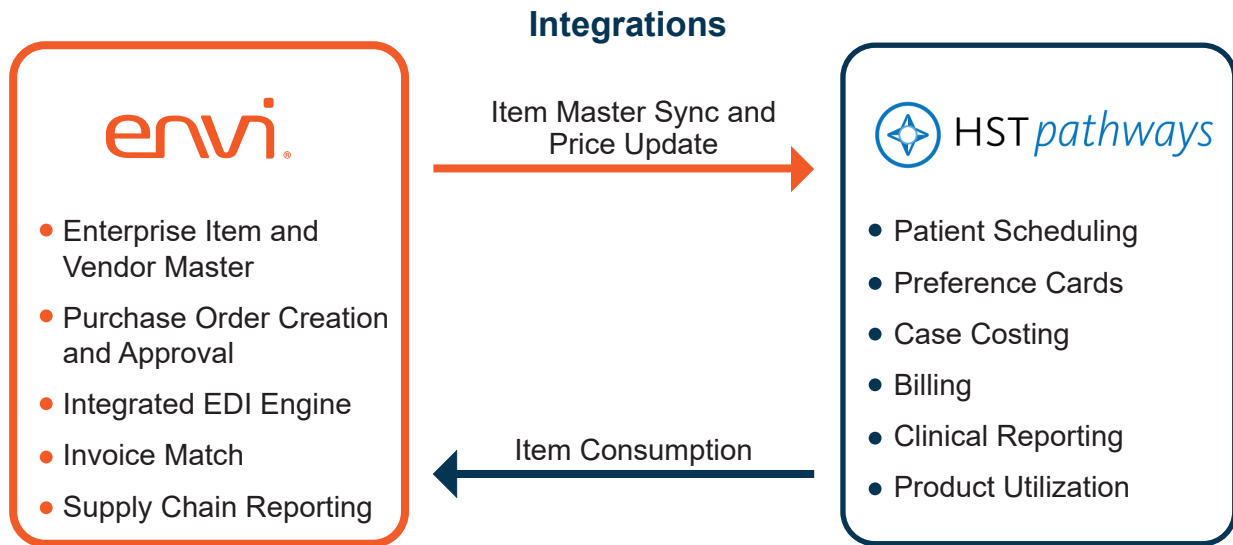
Integrations

envi®

- Enterprise Item and Vendor Master
- Purchase Order Creation and Approval
- Integrated EDI Engine
- Invoice Match
- Supply Chain Reporting

Item Master Sync and Price Update

Item Consumption

HST pathways

- Patient Scheduling
- Preference Cards
- Case Costing
- Billing
- Clinical Reporting
- Product Utilization